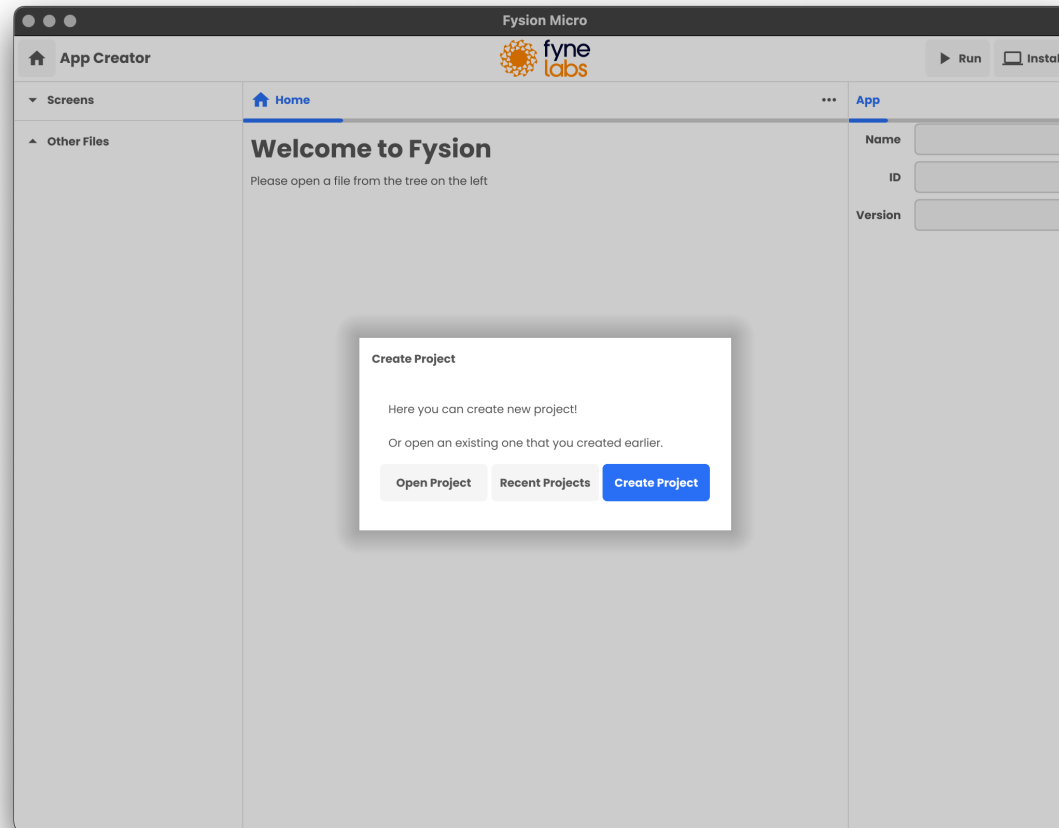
Fysion Micro

App Creator

fyne labs

Run

Instal

Screens

Other Files

Home

•••

App

Name

ID

Version

Welcome to Fysion

Please open a file from the tree on the left

Create Project

Here you can create new project!

Or open an existing one that you created earlier.

Open Project

Recent Projects

Create Project